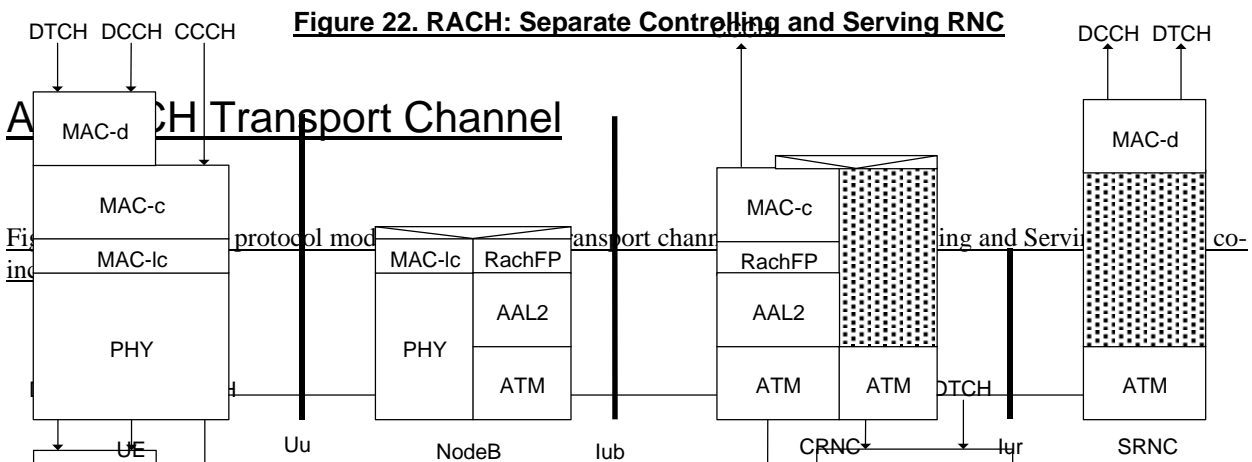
DTCH DCCH CCCH

Figure 22. RACH: Separate Controlling and Serving RNC

CCCH

DCCH DTCH

A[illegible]CH Transport Channel

MAC-d

MAC-c

MAC-lc

PHY

Fig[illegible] protocol mod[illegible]ansport chann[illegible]ing and Servi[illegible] co-inc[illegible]

MAC-lc RachFP

AAL2

PHY

ATM

MAC-c

RachFP

AAL2

ATM ATM

DTCH

MAC-d

ATM

UE Uu NodeB Iub CRNC Iur SRNC